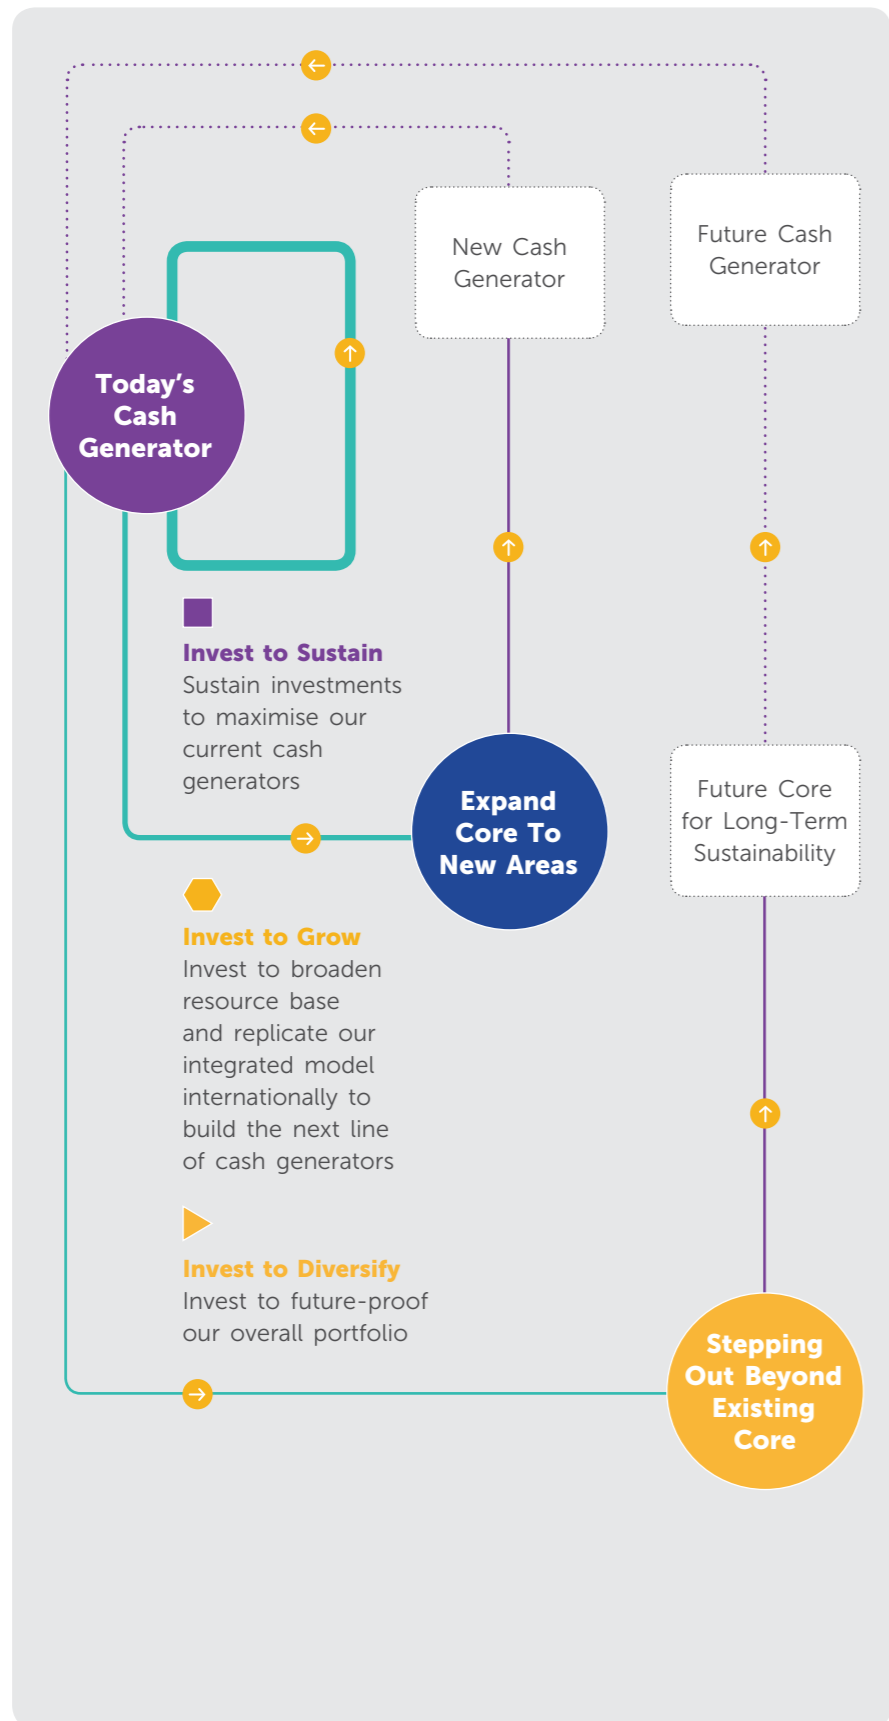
New Cash Generator

Future Cash Generator

Today's Cash Generator

Invest to Sustain
Sustain investments to maximise our current cash generators

Expand Core To New Areas

Future Core for Long-Term Sustainability

Invest to Grow
Invest to broaden resource base and replicate our integrated model internationally to build the next line of cash generators

Invest to Diversify
Invest to future-proof our overall portfolio

Stepping Out Beyond Existing Core